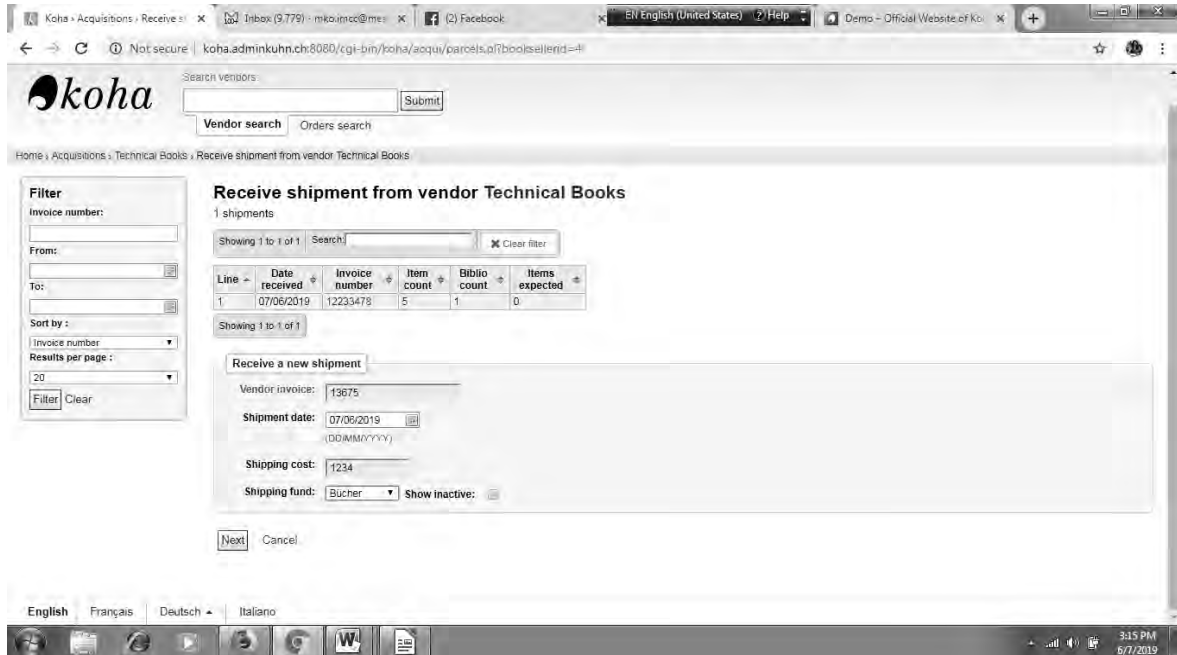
Koha › Acquisitions › Receive sl × Inbox (9,779) - mko.imcc@mes × (2) Facebook × EN English (United States) Help Demo - Official Website of Ko ×

Not secure | koha.adminkuhn.ch:8080/cgi-bin/koha/acqui/parcels.pl?booksellerid=4

koha

Search vendors

Submit

Vendor search Orders search

Home › Acquisitions › Technical Books › Receive shipment from vendor Technical Books

Filter
Invoice number:
From:
To:
Sort by :
Invoice number
Results per page :
20
Filter Clear

Receive shipment from vendor Technical Books

1 shipments

Showing 1 to 1 of 1 Search: Clear filter

| Line | Date received | Invoice number | Item count | Biblio count | Items expected |
|---|---|---|---|---|---|
| 1 | 07/06/2019 | 12233478 | 5 | 1 | 0 |

Showing 1 to 1 of 1

Receive a new shipment

Vendor invoice: 13675

Shipment date: 07/06/2019
(DD/MM/YYYY)

Shipping cost: 1234

Shipping fund: Bücher Show inactive:

Next Cancel

English Français Deutsch Italiano

3:15 PM
6/7/2019